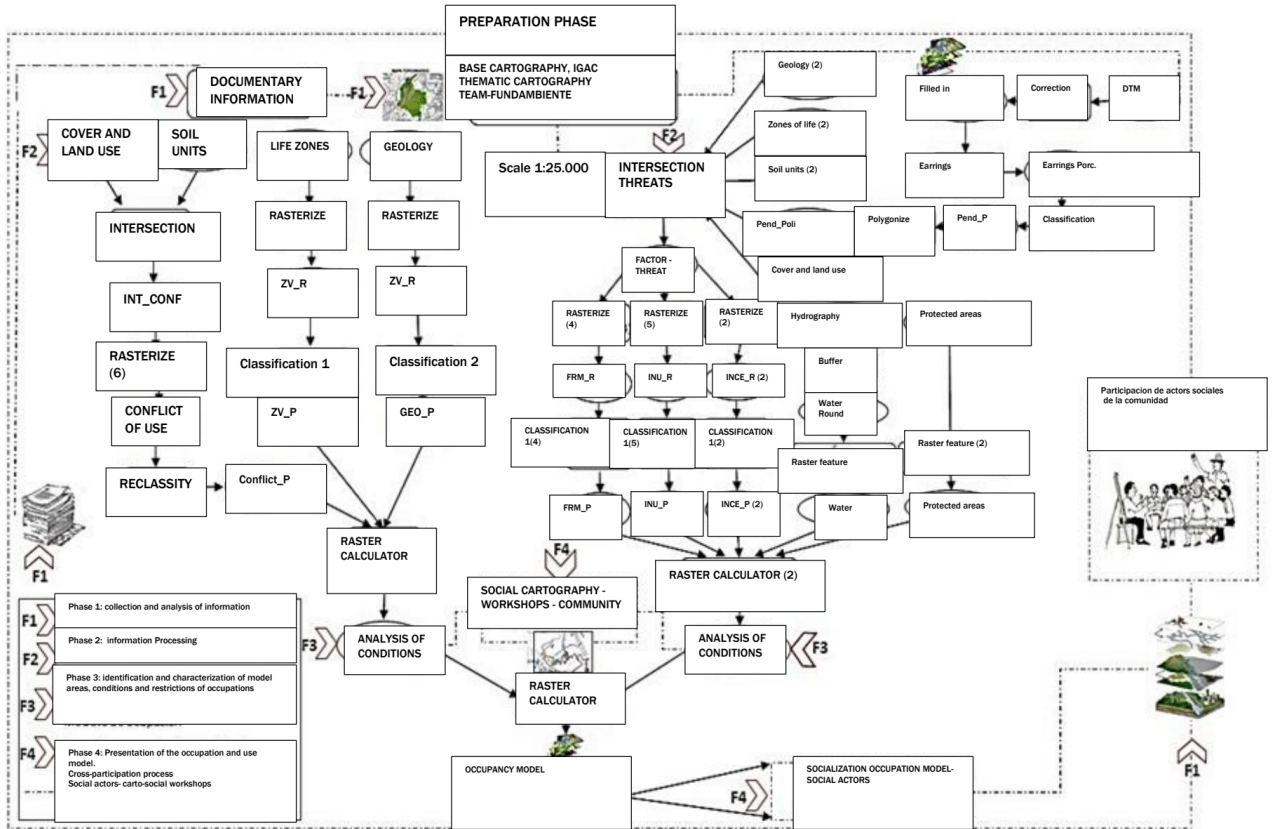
PREPARATION PHASE

BASE CARTOGRAPHY, IGAC
THEMATIC CARTOGRAPHY
TEAM-FUNDAMBIENTE

F1

DOCUMENTARY INFORMATION

F1

F2

COVER AND LAND USE

SOIL UNITS

LIFE ZONES

GEOLOGY

INTERSECTION

RASTERIZE

RASTERIZE

INT_CONF

ZV_R

ZV_R

RASTERIZE (6)

Classification 1

Classification 2

CONFLICT OF USE

ZV_P

GEO_P

RECLASSITY

Conflict_P

F1

RASTER CALCULATOR

Geology (2)

F2

Zones of life (2)

Scale 1:25.000

INTERSECTION THREATS

Soil units (2)

Filled in

Correction

DTM

Earrings

Earrings Porc.

Pend_Poli

Polygonize

Pend_P

Classification

FACTOR - THREAT

Cover and land use

RASTERIZE (4)

RASTERIZE (5)

RASTERIZE (2)

Hydrography

Protected areas

FRM_R

INU_R

INCE_R (2)

Buffer

Water Round

CLASSIFICATION 1(4)

CLASSIFICATION 1(5)

CLASSIFICATION 1(2)

Raster feature (2)

Raster feature

FRM_P

INU_P

INCE_P (2)

Water

Protected areas

Participacion de actores sociales de la comunidad

F4

RASTER CALCULATOR (2)

SOCIAL CARTOGRAPHY - WORKSHOPS - COMMUNITY

F1 Phase 1: collection and analysis of information

F2 Phase 2: information Processing

F3 Phase 3: identification and characterization of model areas, conditions and restrictions of occupations

F4 Phase 4: Presentation of the occupation and use model.
Cross-participation process
Social actors- carto-social workshops

F3

ANALYSIS OF CONDITIONS

ANALYSIS OF CONDITIONS

F3

RASTER CALCULATOR

OCCUPANCY MODEL

F4

SOCIALIZATION OCCUPATION MODEL- SOCIAL ACTORS

F1